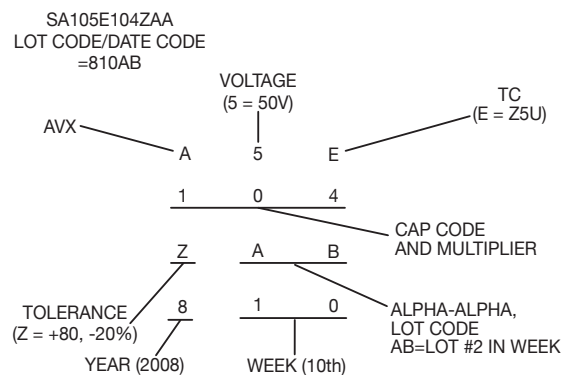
SA105E104ZAA
LOT CODE/DATE CODE
=810AB

VOLTAGE
(5 = 50V)

AVX

TC
(E = Z5U)

A 5 E

1 0 4

CAP CODE
AND MULTIPLIER

Z A B

TOLERANCE
(Z = +80, -20%)

ALPHA-ALPHA,
LOT CODE
AB=LOT #2 IN WEEK

8 1 0

YEAR (2008)

WEEK (10th)